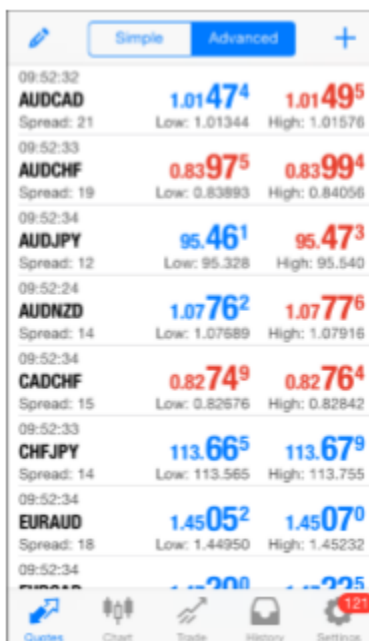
Simple Advanced

09:52:32
AUDCAD
Spread: 21
1.01474
Low: 1.01344
1.01495
High: 1.01576

09:52:33
AUDCHF
Spread: 19
0.83975
Low: 0.83893
0.83994
High: 0.84056

09:52:34
AUDJPY
Spread: 12
95.461
Low: 95.328
95.473
High: 95.540

09:52:24
AUDNZD
Spread: 14
1.07762
Low: 1.07689
1.07776
High: 1.07916

09:52:34
CADCHF
Spread: 15
0.82749
Low: 0.82676
0.82764
High: 0.82842

09:52:33
CHFJPY
Spread: 14
113.665
Low: 113.565
113.679
High: 113.755

09:52:34
EURAUD
Spread: 18
1.45052
Low: 1.44950
1.45070
High: 1.45232

09:52:34
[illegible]
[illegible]
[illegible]

Quotes Chart Trade History Settings 121